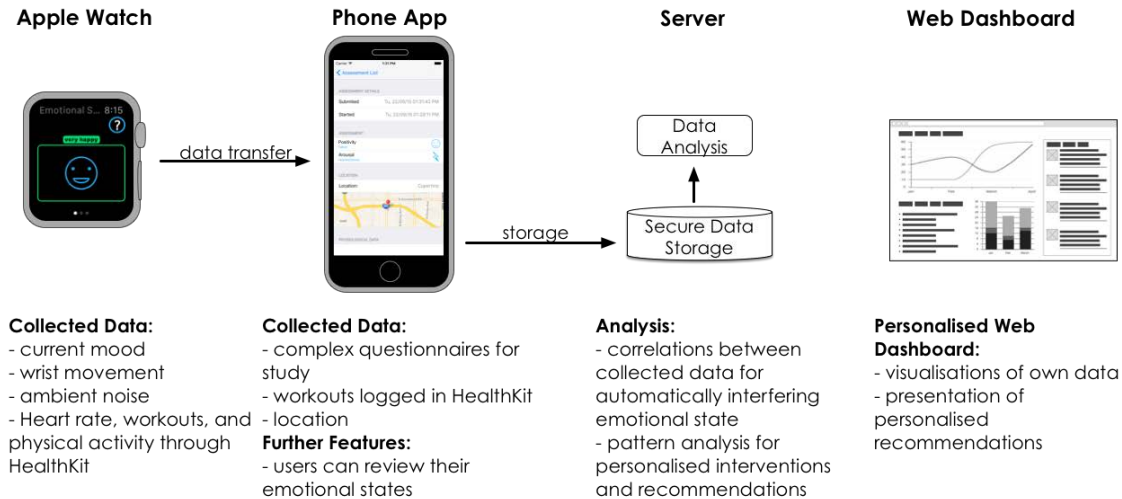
Apple Watch

Emotional S... 8:15

very happy

data transfer

Phone App

Assessment List

Submitted

Started

Positivity

Arousal

Location

storage

Server

Data Analysis

Secure Data Storage

Web Dashboard

Collected Data:
- current mood
- wrist movement
- ambient noise
- Heart rate, workouts, and physical activity through HealthKit

Collected Data:
- complex questionnaires for study
- workouts logged in HealthKit
- location
Further Features:
- users can review their emotional states

Analysis:
- correlations between collected data for automatically interfering emotional state
- pattern analysis for personalised interventions and recommendations

Personalised Web Dashboard:
- visualisations of own data
- presentation of personalised recommendations